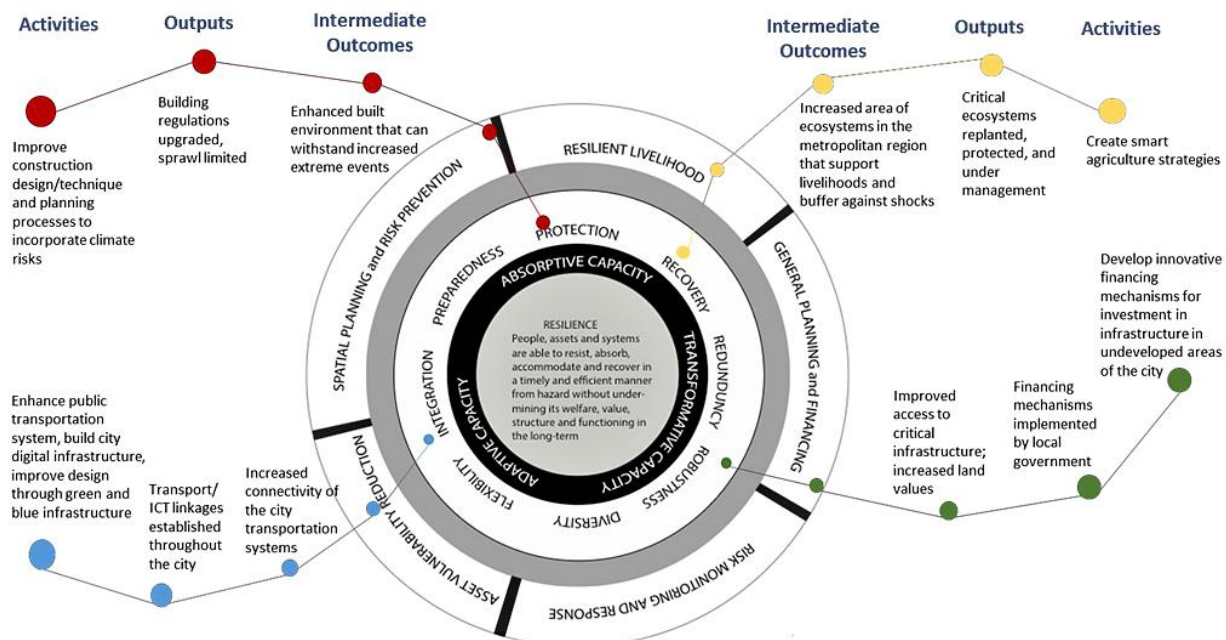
Activities

Outputs

Intermediate Outcomes

Improve construction design/technique and planning processes to incorporate climate risks

Building regulations upgraded, sprawl limited

Enhanced built environment that can withstand increased extreme events

Intermediate Outcomes

Outputs

Activities

Increased area of ecosystems in the metropolitan region that support livelihoods and buffer against shocks

Critical ecosystems replanted, protected, and under management

Create smart agriculture strategies

RESILIENT LIVELIHOOD

SPATIAL PLANNING and RISK PREVENTION

GENERAL PLANNING and FINANCING

ASSET VULNERABILITY REDUCTION

RISK MONITORING AND RESPONSE

PROTECTION

PREPAREDNESS

RECOVERY

REDUNDANCY

ROBUSTNESS

DIVERSITY

FLEXIBILITY

INTEGRATION

ABSORPTIVE CAPACITY

TRANSFORMATIVE CAPACITY

ADAPTIVE CAPACITY

RESILIENCE
People, assets and systems are able to resist, absorb, accommodate and recover in a timely and efficient manner from hazard without undermining its welfare, value, structure and functioning in the long-term

Develop innovative financing mechanisms for investment in infrastructure in undeveloped areas of the city

Financing mechanisms implemented by local government

Improved access to critical infrastructure; increased land values

Enhance public transportation system, build city digital infrastructure, improve design through green and blue infrastructure

Transport/ ICT linkages established throughout the city

Increased connectivity of the city transportation systems